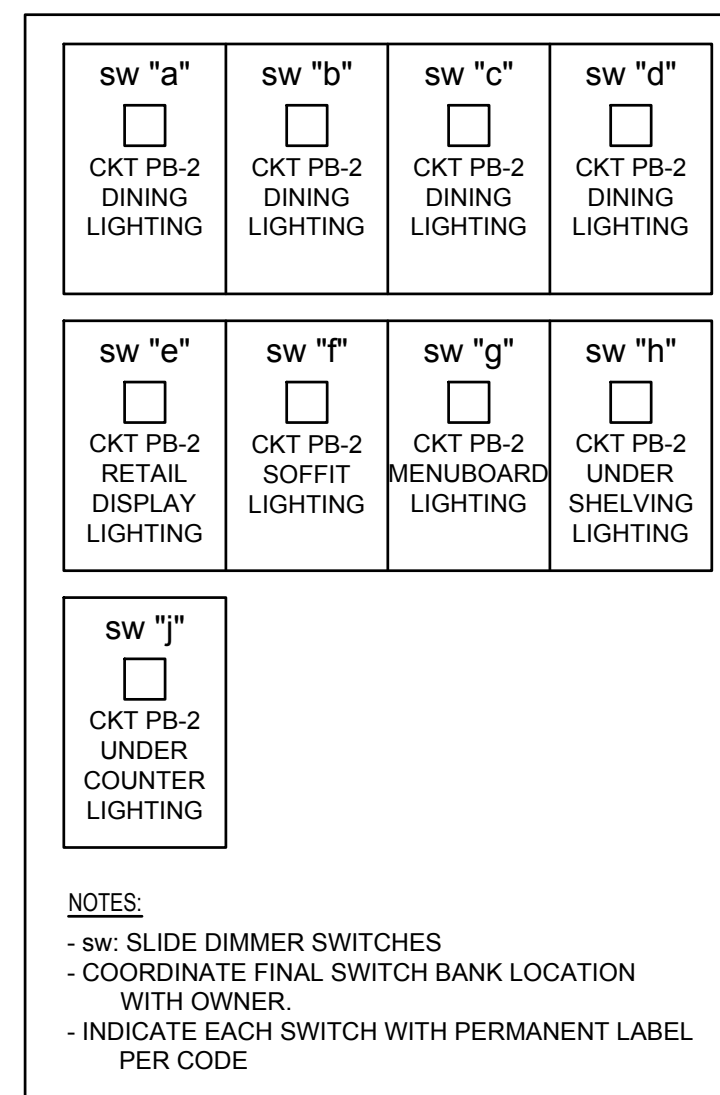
sw "a"
CKT PB-2
DINING
LIGHTING

sw "b"
CKT PB-2
DINING
LIGHTING

sw "c"
CKT PB-2
DINING
LIGHTING

sw "d"
CKT PB-2
DINING
LIGHTING

sw "e"
CKT PB-2
RETAIL
DISPLAY
LIGHTING

sw "f"
CKT PB-2
SOFFIT
LIGHTING

sw "g"
CKT PB-2
MENUBOARD
LIGHTING

sw "h"
CKT PB-2
UNDER
SHELVING
LIGHTING

sw "j"
CKT PB-2
UNDER
COUNTER
LIGHTING

NOTES:

- sw: SLIDE DIMMER SWITCHES
- COORDINATE FINAL SWITCH BANK LOCATION WITH OWNER.
- INDICATE EACH SWITCH WITH PERMANENT LABEL PER CODE